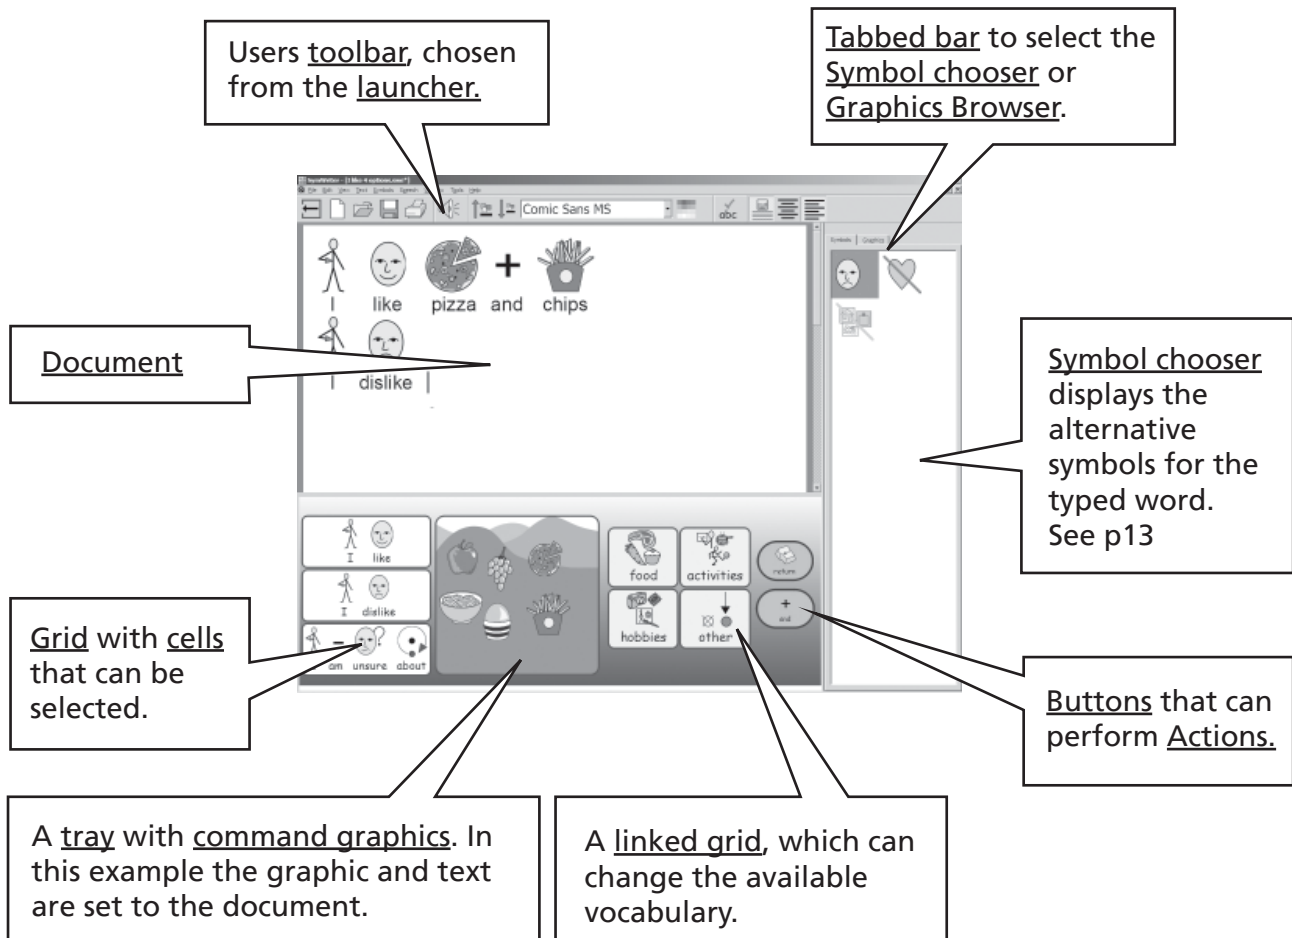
Users toolbar, chosen from the launcher.

Tabbed bar to select the Symbol chooser or Graphics Browser.

Comic Sans MS

I like pizza and chips

I dislike

Document

Symbol chooser displays the alternative symbols for the typed word. See p13

I like

I dislike

am unsure about

food

activities

return

hobbies

other

Grid with cells that can be selected.

Buttons that can perform Actions.

A tray with command graphics. In this example the graphic and text are set to the document.

A linked grid, which can change the available vocabulary.